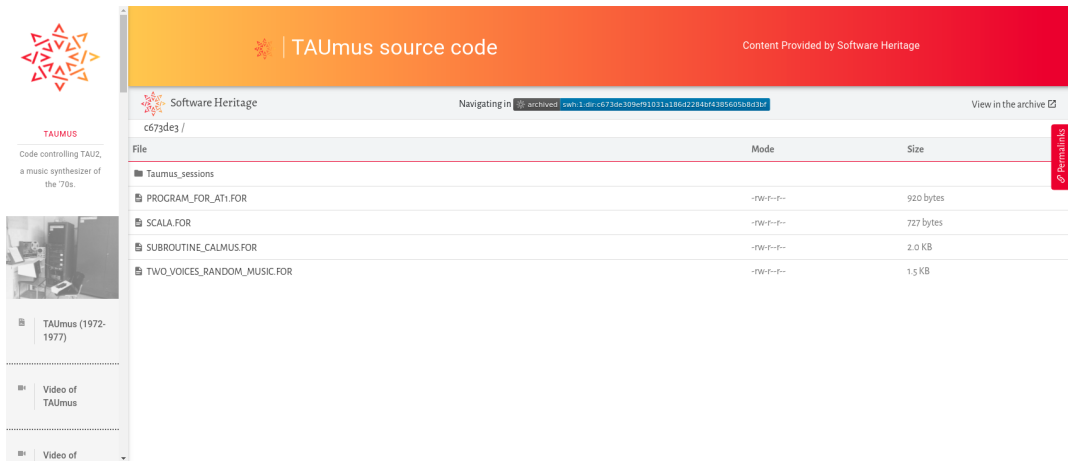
TAUMUS

Code controlling TAU2, a music synthesizer of the '70s.

TAUmus (1972-1977)

Video of TAUmus

Video of

TAUmus source code

Content Provided by Software Heritage

Software Heritage

Navigating in archived swh:1:dir:c673de309ef91031a186d2284bf4385605b8d3bf

View in the archive

Permalinks

c673de3 /

| File | Mode | Size |
|---|---|---|
| Taumus_sessions | | |
| PROGRAM_FOR_AT1.FOR | -rw-r--r-- | 920 bytes |
| SCALA.FOR | -rw-r--r-- | 727 bytes |
| SUBROUTINE_CALMUS.FOR | -rw-r--r-- | 2.0 KB |
| TWO_VOICES_RANDOM_MUSIC.FOR | -rw-r--r-- | 1.5 KB |